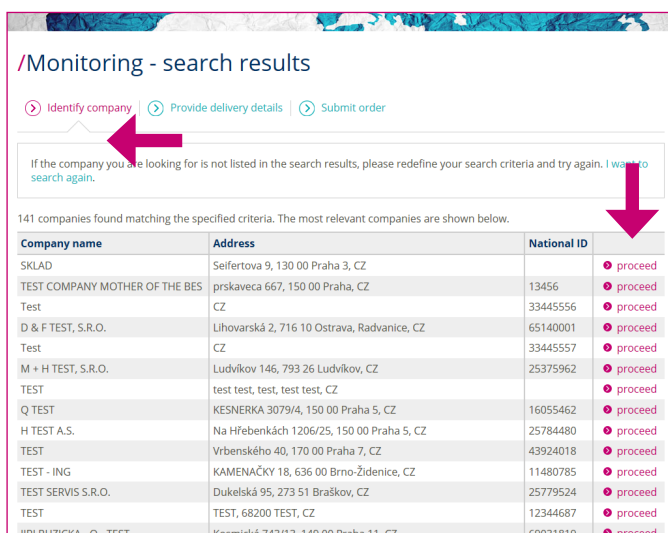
/Monitoring - search results

Identify company | Provide delivery details | Submit order

If the company you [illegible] looking for is not listed in the search results, please redefine your search criteria and try again. I w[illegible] to search again.

141 companies found matching the specified criteria. The most relevant companies are shown below.

| Company name | Address | National ID | |
|---|---|---|---|
| SKLAD | Seifertova 9, 130 00 Praha 3, CZ | | proceed |
| TEST COMPANY MOTHER OF THE BES | prskaveca 667, 150 00 Praha, CZ | 13456 | proceed |
| Test | CZ | 33445556 | proceed |
| D & F TEST, S.R.O. | Lihovarská 2, 716 10 Ostrava, Radvanice, CZ | 65140001 | proceed |
| Test | CZ | 33445557 | proceed |
| M + H TEST, S.R.O. | Ludvíkov 146, 793 26 Ludvíkov, CZ | 25375962 | proceed |
| TEST | test test, test, test test, CZ | | proceed |
| Q TEST | KESNERKA 3079/4, 150 00 Praha 5, CZ | 16055462 | proceed |
| H TEST A.S. | Na Hřebenkách 1206/25, 150 00 Praha 5, CZ | 25784480 | proceed |
| TEST | Vrbenského 40, 170 00 Praha 7, CZ | 43924018 | proceed |
| TEST - ING | KAMENAČKY 18, 636 00 Brno-Židenice, CZ | 11480785 | proceed |
| TEST SERVIS S.R.O. | Dukelská 95, 273 51 Braškov, CZ | 25779524 | proceed |
| TEST | TEST, 68200 TEST, CZ | 12344687 | proceed |
| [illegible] | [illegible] | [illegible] | proceed |